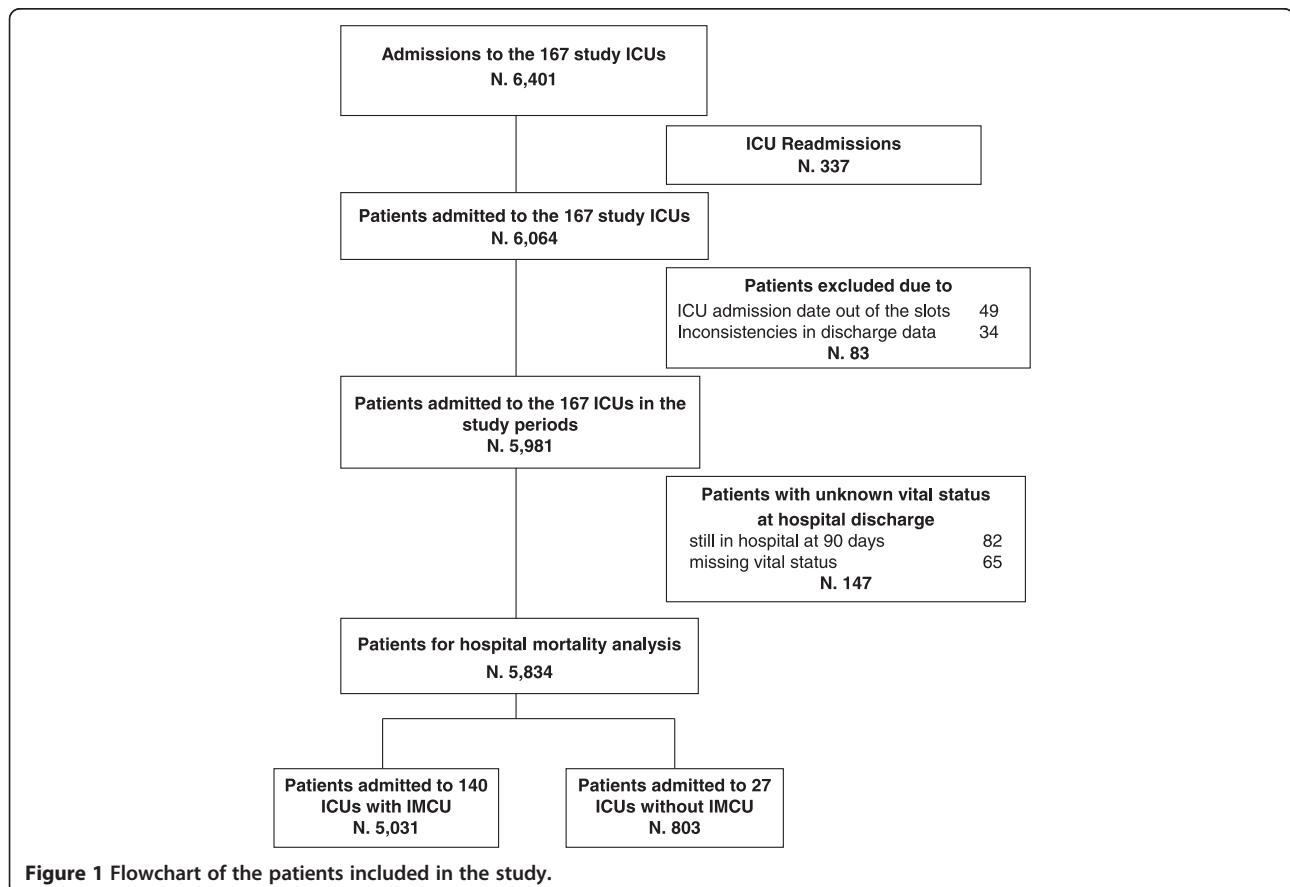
Admissions to the 167 study ICUs
N. 6,401

ICU Readmissions
N. 337

Patients admitted to the 167 study ICUs
N. 6,064

Patients excluded due to
ICU admission date out of the slots 49
Inconsistencies in discharge data 34
N. 83

Patients admitted to the 167 ICUs in the study periods
N. 5,981

Patients with unknown vital status at hospital discharge
still in hospital at 90 days 82
missing vital status 65
N. 147

Patients for hospital mortality analysis
N. 5,834

Patients admitted to 140 ICUs with IMCU
N. 5,031

Patients admitted to 27 ICUs without IMCU
N. 803

Figure 1 Flowchart of the patients included in the study.